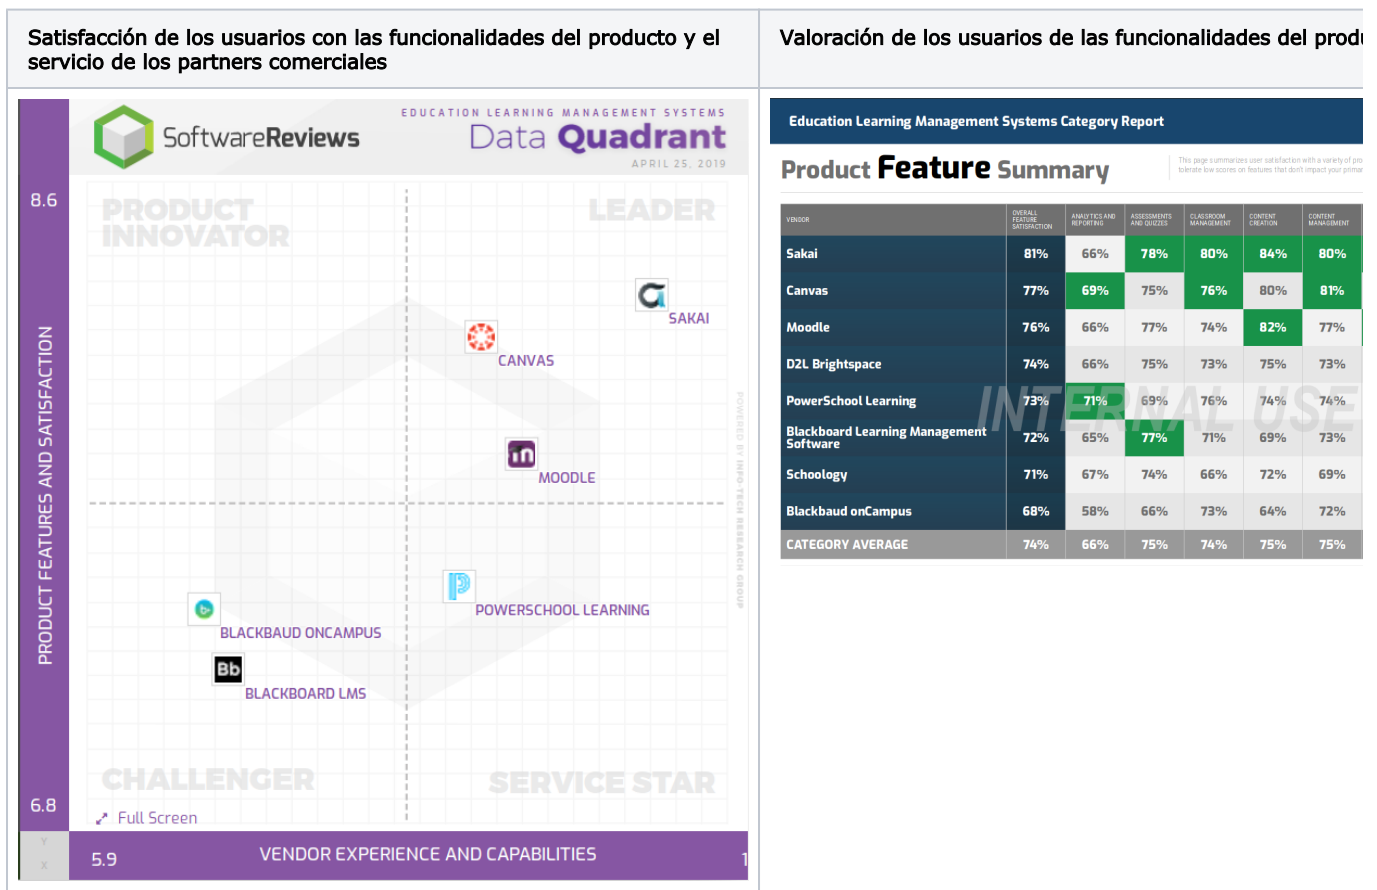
| Satisfacción de los usuarios con las funcionalidades del producto y el servicio de los partners comerciales | Valoración de los usuarios de las funcionalidades del produ |
|---|---|

SoftwareReviews

EDUCATION LEARNING MANAGEMENT SYSTEMS

Data Quadrant

APRIL 25, 2019

8.6

PRODUCT INNOVATOR

LEADER

SAKAI

CANVAS

MOODLE

POWERSCHOOL LEARNING

BLACKBAUD ONCAMPUS

BLACKBOARD LMS

CHALLENGER

SERVICE STAR

POWERED BY INFO-TECH RESEARCH GROUP

PRODUCT FEATURES AND SATISFACTION

6.8

Full Screen

5.9

VENDOR EXPERIENCE AND CAPABILITIES

1

Education Learning Management Systems Category Report

Product Feature Summary

This page summarizes user satisfaction with a variety of pro tolerate low scores on features that don't impact your primar

| VENDOR | OVERALL FEATURE SATISFACTION | ANALYTICS AND REPORTING | ASSESSMENTS AND QUIZZES | CLASSROOM MANAGEMENT | CONTENT CREATION | CONTENT MANAGEMENT |
|---|---|---|---|---|---|---|
| Sakai | 81% | 66% | 78% | 80% | 84% | 80% |
| Canvas | 77% | 69% | 75% | 76% | 80% | 81% |
| Moodle | 76% | 66% | 77% | 74% | 82% | 77% |
| D2L Brightspace | 74% | 66% | 75% | 73% | 75% | 73% |
| PowerSchool Learning | 73% | 71% | 69% | 76% | 74% | 74% |
| Blackboard Learning Management Software | 72% | 65% | 77% | 71% | 69% | 73% |
| Schoology | 71% | 67% | 74% | 66% | 72% | 69% |
| Blackbaud onCampus | 68% | 58% | 66% | 73% | 64% | 72% |
| CATEGORY AVERAGE | 74% | 66% | 75% | 74% | 75% | 75% |

INTERNAL USE